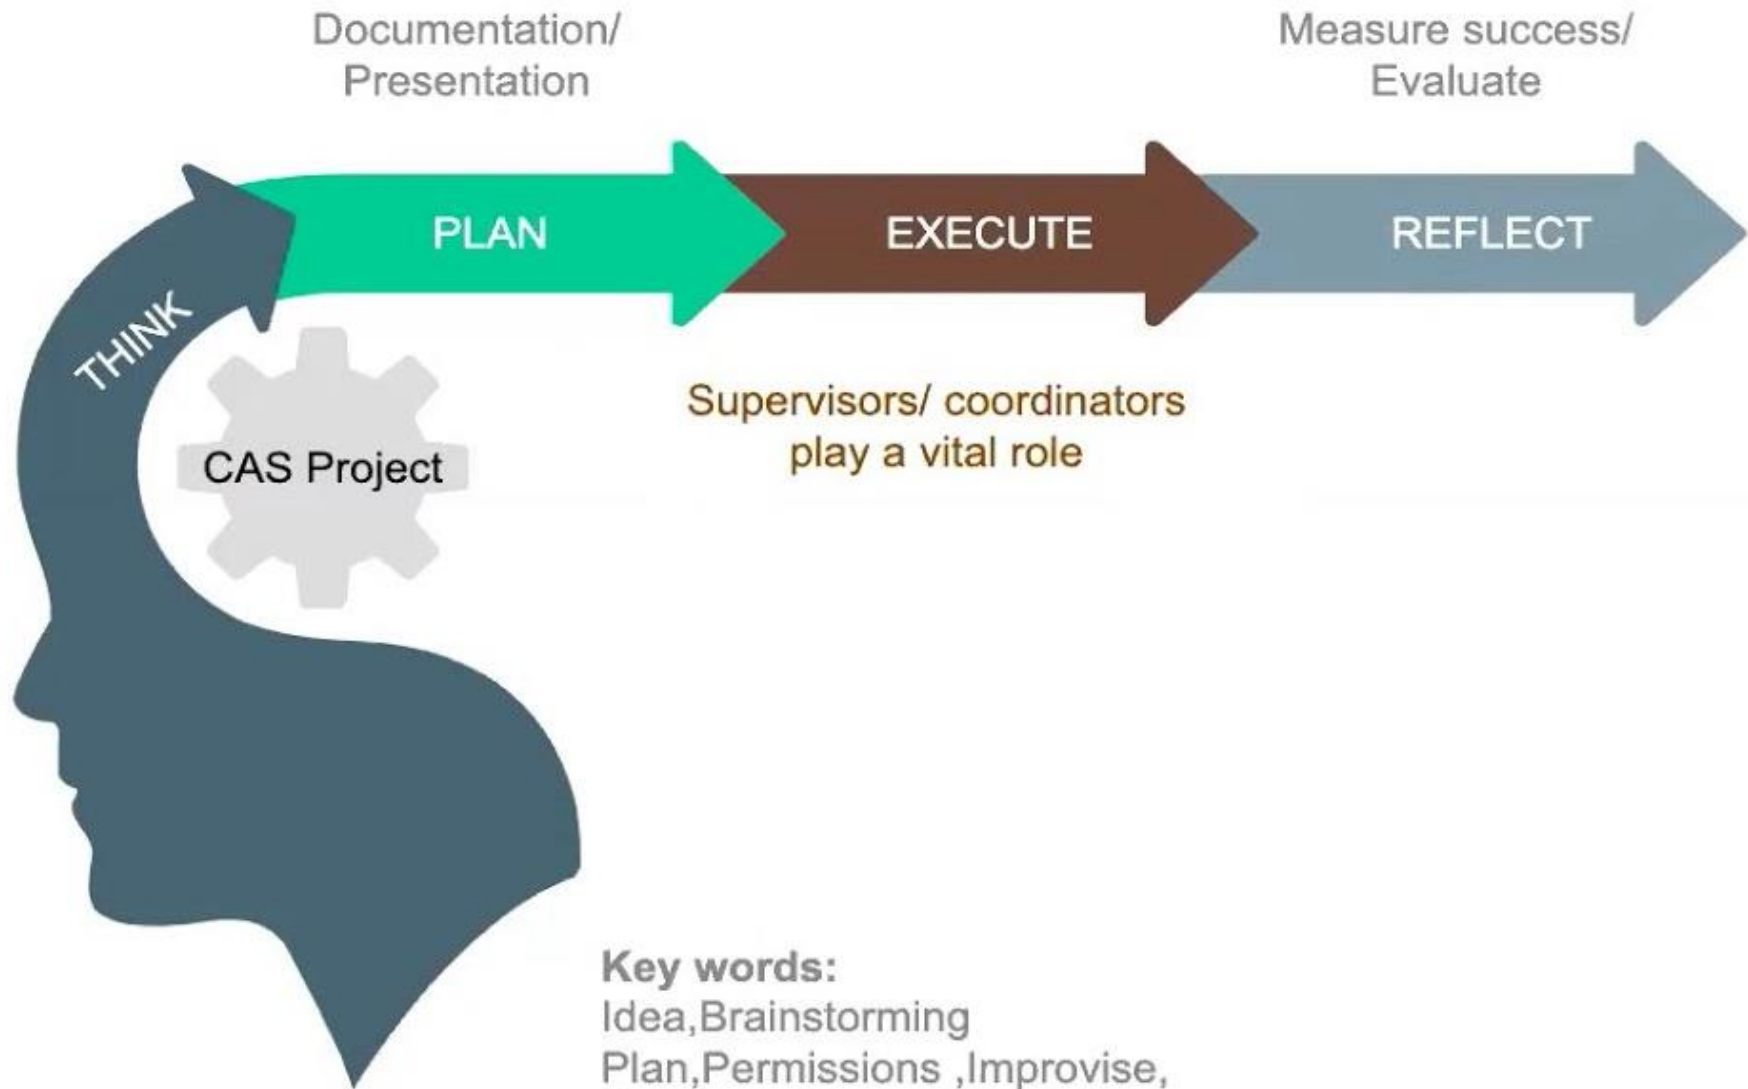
Documentation/
Presentation

Measure success/
Evaluate

THINK

PLAN

EXECUTE

REFLECT

CAS Project

Supervisors/ coordinators
play a vital role

Key words:
Idea,Brainstorming
Plan,Permissions ,Improvise,